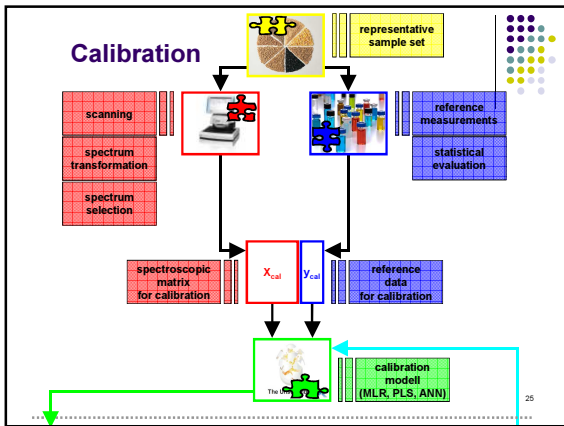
Calibration

representative sample set

scanning

spectrum transformation

spectrum selection

reference measurements

statistical evaluation

spectroscopic matrix for calibration

$x_{cal}$

$y_{cal}$

reference data for calibration

The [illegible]

calibration modell (MLR, PLS, ANN)

25